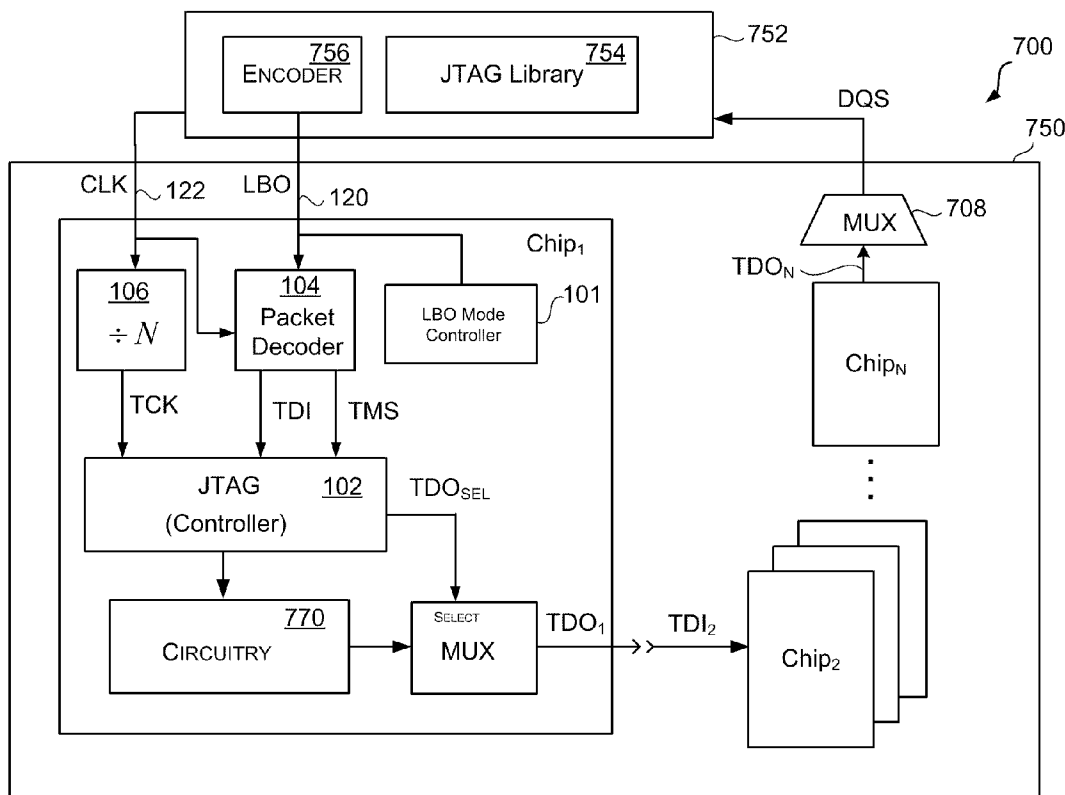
756
ENCODER

754
JTAG Library

752

700

DQS

750

CLK 122

LBO 120

MUX 708

Chip$_1$

TDO$_N$

106
$\div N$

104
Packet Decoder

LBO Mode Controller

101

Chip$_N$

TCK

TDI

TMS

JTAG
(Controller)

102

TDO$_{SEL}$

770
CIRCUITRY

SELECT
MUX

TDO$_1$

TDI$_2$

Chip$_2$